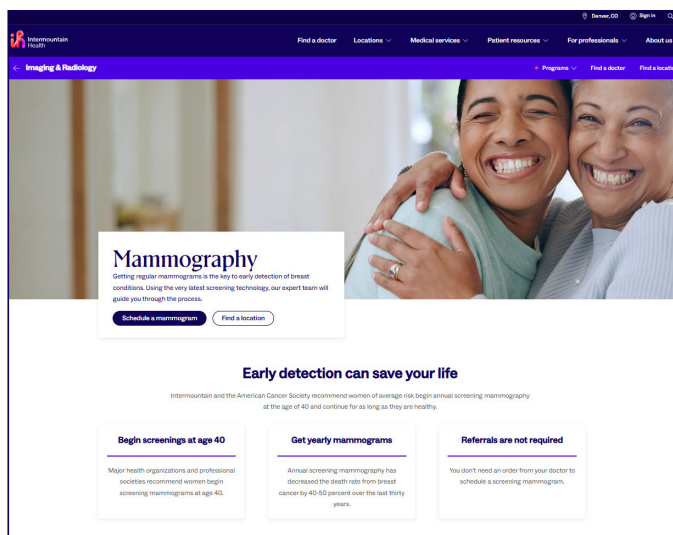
Denver, CO Sign in

Intermountain Health

Find a doctor Locations Medical services Patient resources For professionals About us

Imaging & Radiology

Programs Find a doctor Find a locati

Mammography

Getting regular mammograms is the key to early detection of breast conditions. Using the very latest screening technology, our expert team will guide you through the process.

Schedule a mammogram Find a location

Early detection can save your life

Intermountain and the American Cancer Society recommend women of average risk begin annual screening mammography at the age of 40 and continue for as long as they are healthy.

Begin screenings at age 40

Major health organizations and professional societies recommend women begin screening mammograms at age 40.

Get yearly mammograms

Annual screening mammography has decreased the death rate from breast cancer by 40-50 percent over the last thirty years.

Referrals are not required

You don't need an order from your doctor to schedule a screening mammogram.